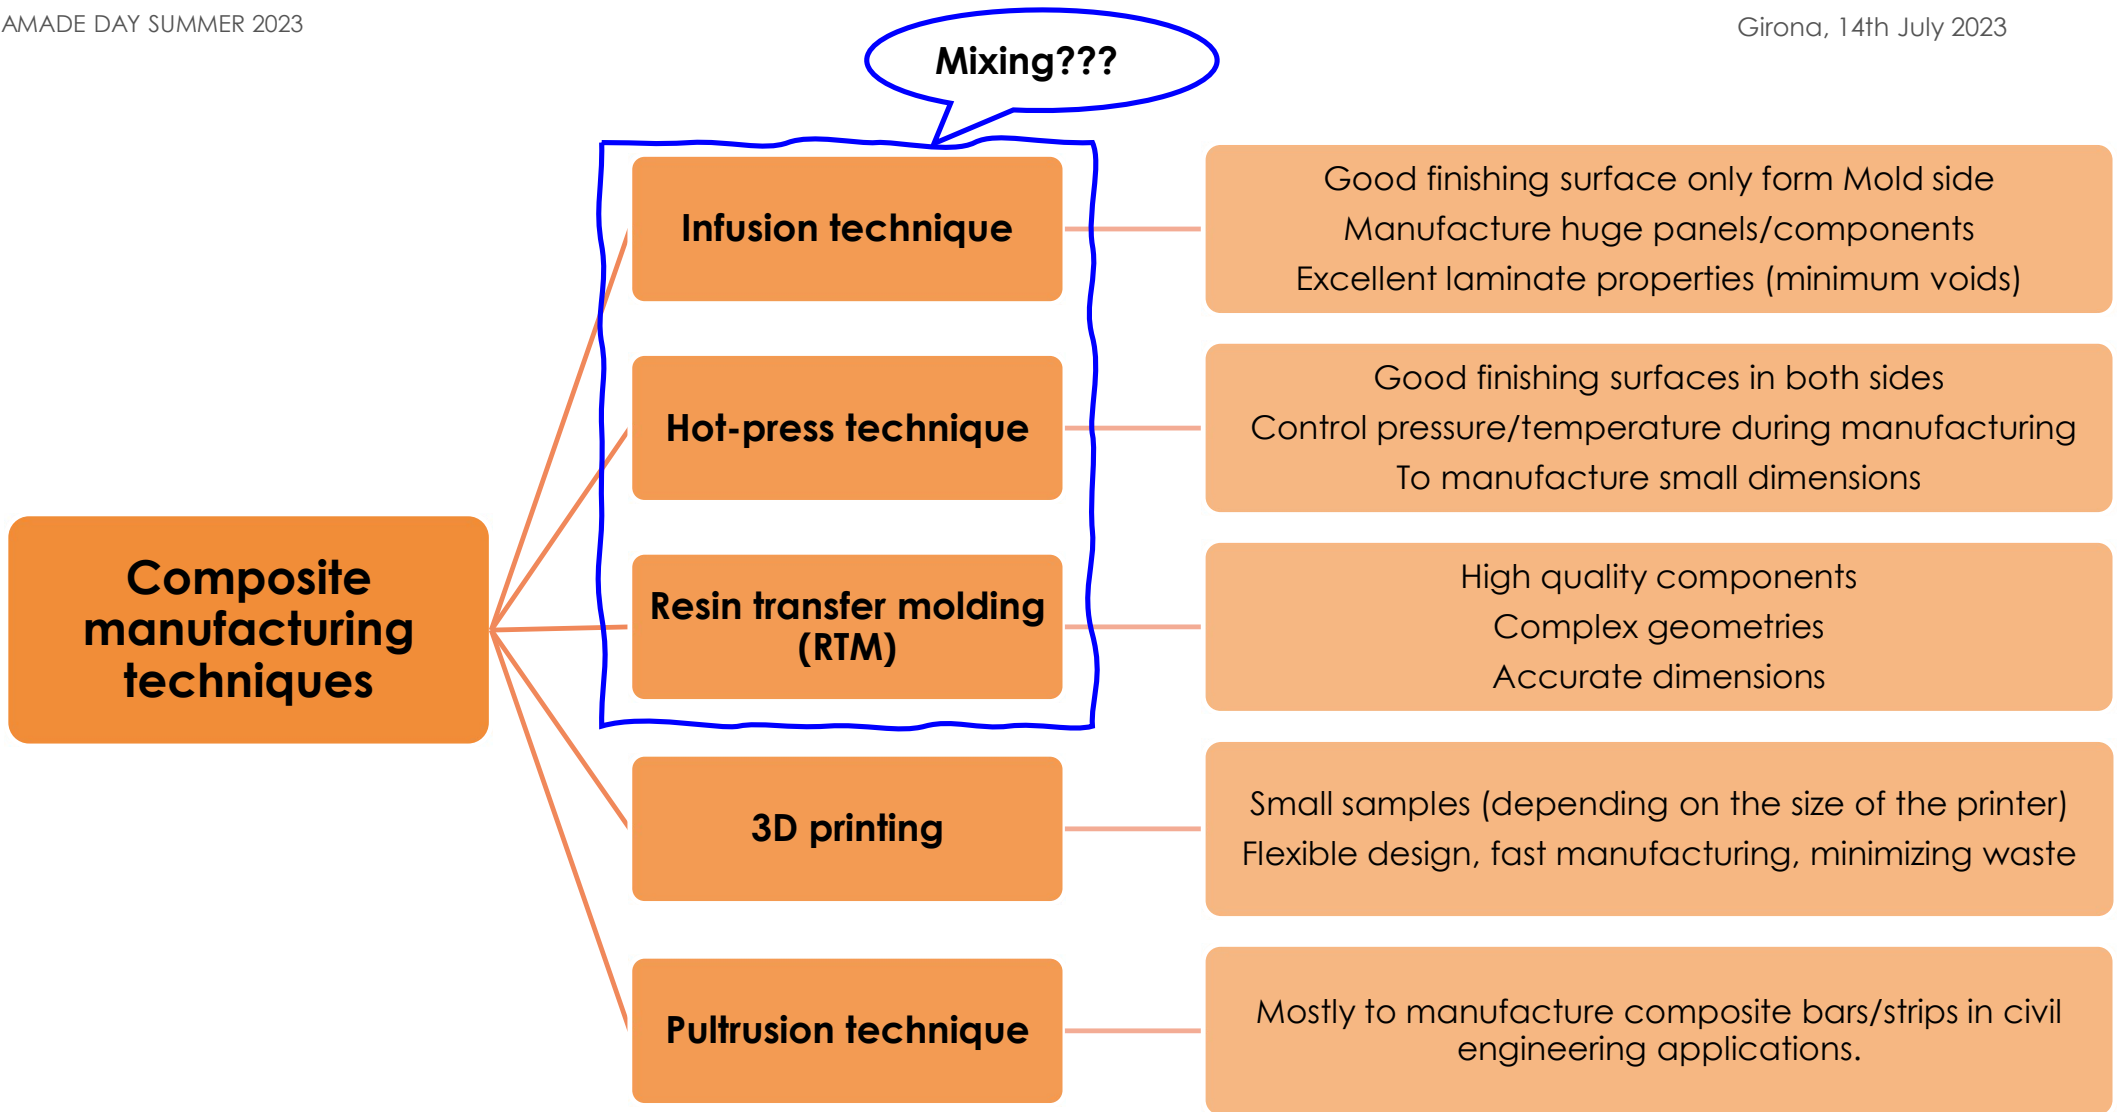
AMADE DAY SUMMER 2023

Girona, 14th July 2023

Mixing???

Composite manufacturing techniques

Infusion technique

Good finishing surface only form Mold side
Manufacture huge panels/components
Excellent laminate properties (minimum voids)

Hot-press technique

Good finishing surfaces in both sides
Control pressure/temperature during manufacturing
To manufacture small dimensions

Resin transfer molding (RTM)

High quality components
Complex geometries
Accurate dimensions

3D printing

Small samples (depending on the size of the printer)
Flexible design, fast manufacturing, minimizing waste

Pultrusion technique

Mostly to manufacture composite bars/strips in civil engineering applications.